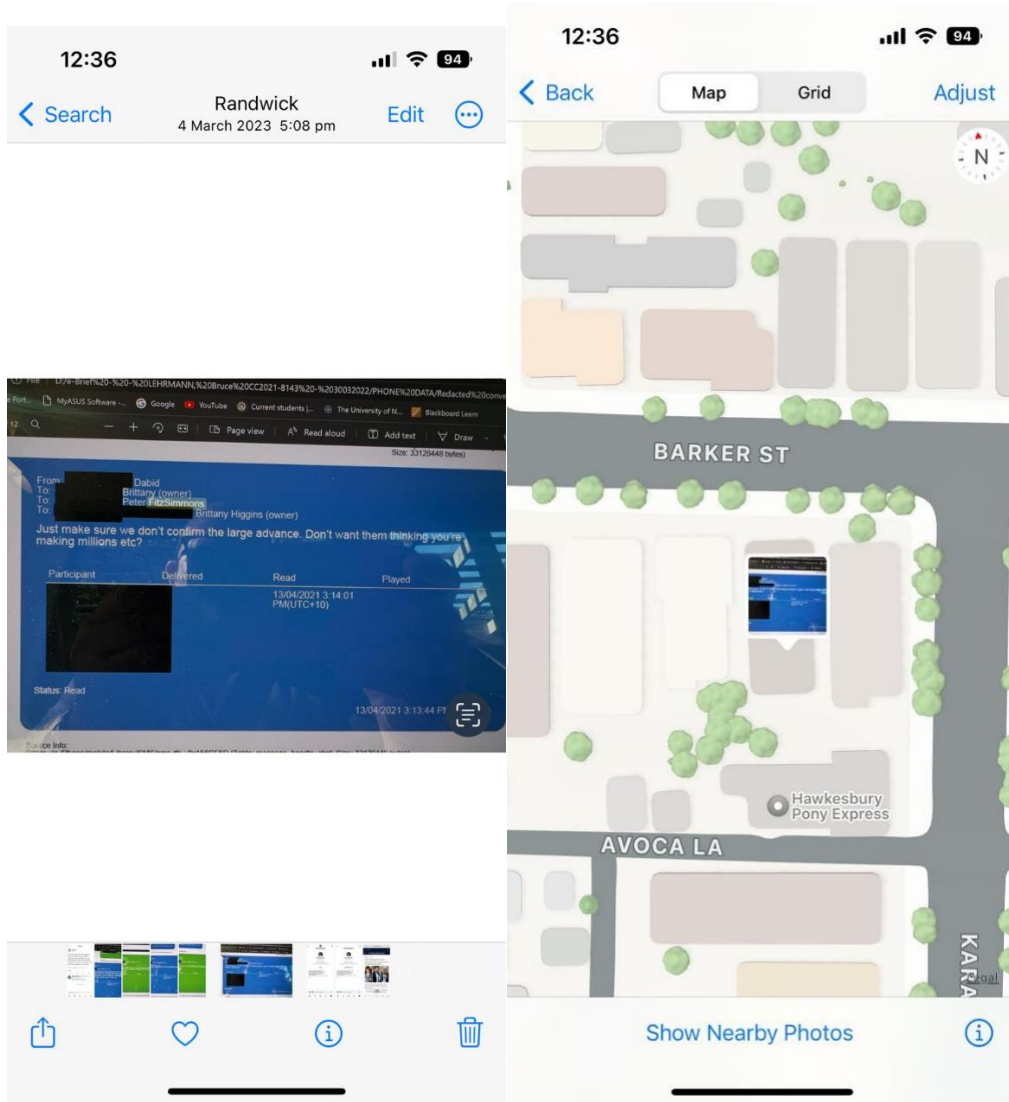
12:36

94

Search

Randwick
4 March 2023 5:08 pm

Edit

File | D:/e-Brief%20-%20-%20LEHRMANN,%20Bruce%20CC2021-8143%20-%2030032022/PHONE%20DATA/Redacted%20conve

MyASUS Software - Google YouTube Current students |... The University of N... Blackboard Learn

Page view | Read aloud | Add text | Draw

Size: 33120448 bytes)

From: Dabid
To: Brittany (owner)
To: Peter FitzSimmons
To: Brittany Higgins (owner)

Just make sure we don't confirm the large advance. Don't want them thinking you're making millions etc?

| Participant | Delivered | Read | Played |
|---|---|---|---|
| | | 13/04/2021 3:14:01 PM(UTC+10) | |

Status: Read

13/04/2021 3:13:44 PM

Source Info: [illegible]

12:36

94

Back

Map

Grid

Adjust

N

BARKER ST

Hawkesbury Pony Express

AVOCA LA

KARA

Legal

Show Nearby Photos